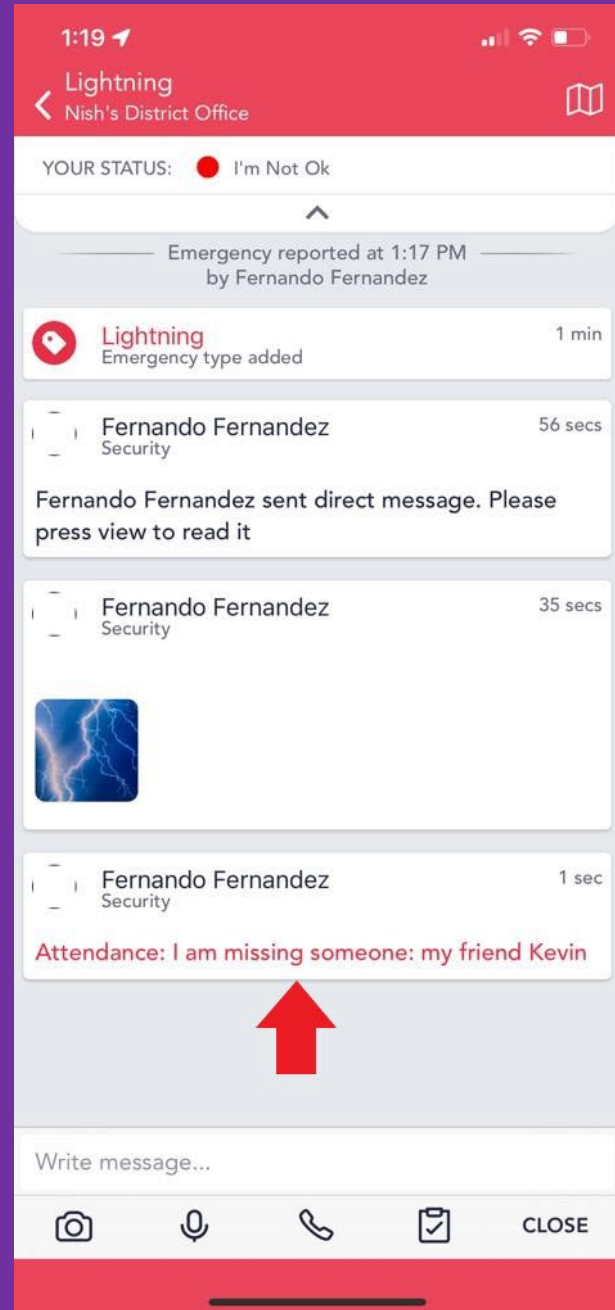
1:19

Lightning
Nish's District Office

YOUR STATUS: I'm Not Ok

Emergency reported at 1:17 PM
by Fernando Fernandez

Lightning
Emergency type added
1 min

Fernando Fernandez
Security
56 secs

Fernando Fernandez sent direct message. Please press view to read it

Fernando Fernandez
Security
35 secs

Fernando Fernandez
Security
1 sec

Attendance: I am missing someone: my friend Kevin

Write message...

CLOSE